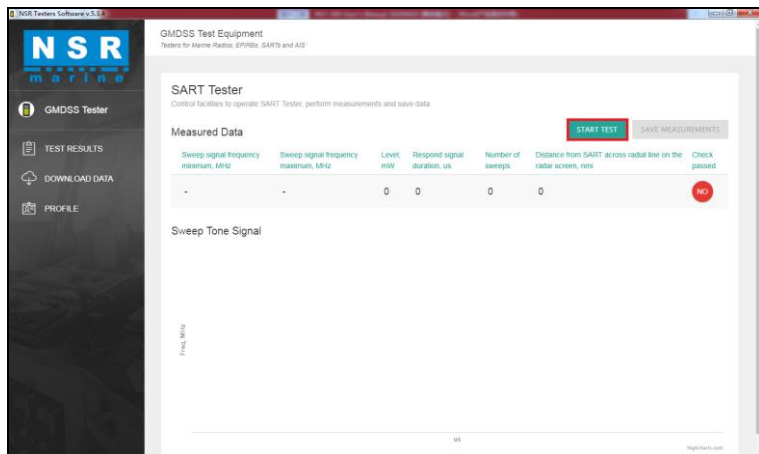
NSR Testers Software v.5.3.4

NSR
marine

GMDSS Tester

TEST RESULTS

DOWNLOAD DATA

PROFILE

GMDSS Test Equipment
Testers for Marine Radios, EPIRBs, SARTs and AIS

SART Tester
Control facilities to operate SART Tester, perform measurements and save data

Measured Data

START TEST

SAVE MEASUREMENTS

| Sweep signal frequency minimum, MHz | Sweep signal frequency maximum, MHz | Level, mW | Respond signal duration, us | Number of sweeps | Distance from SART across radial line on the radar screen, nmi | Check passed |
|---|---|---|---|---|---|---|
| - | - | 0 | 0 | 0 | 0 | NO |

Sweep Tone Signal

Freq, MHz

ms

Highcharts.com